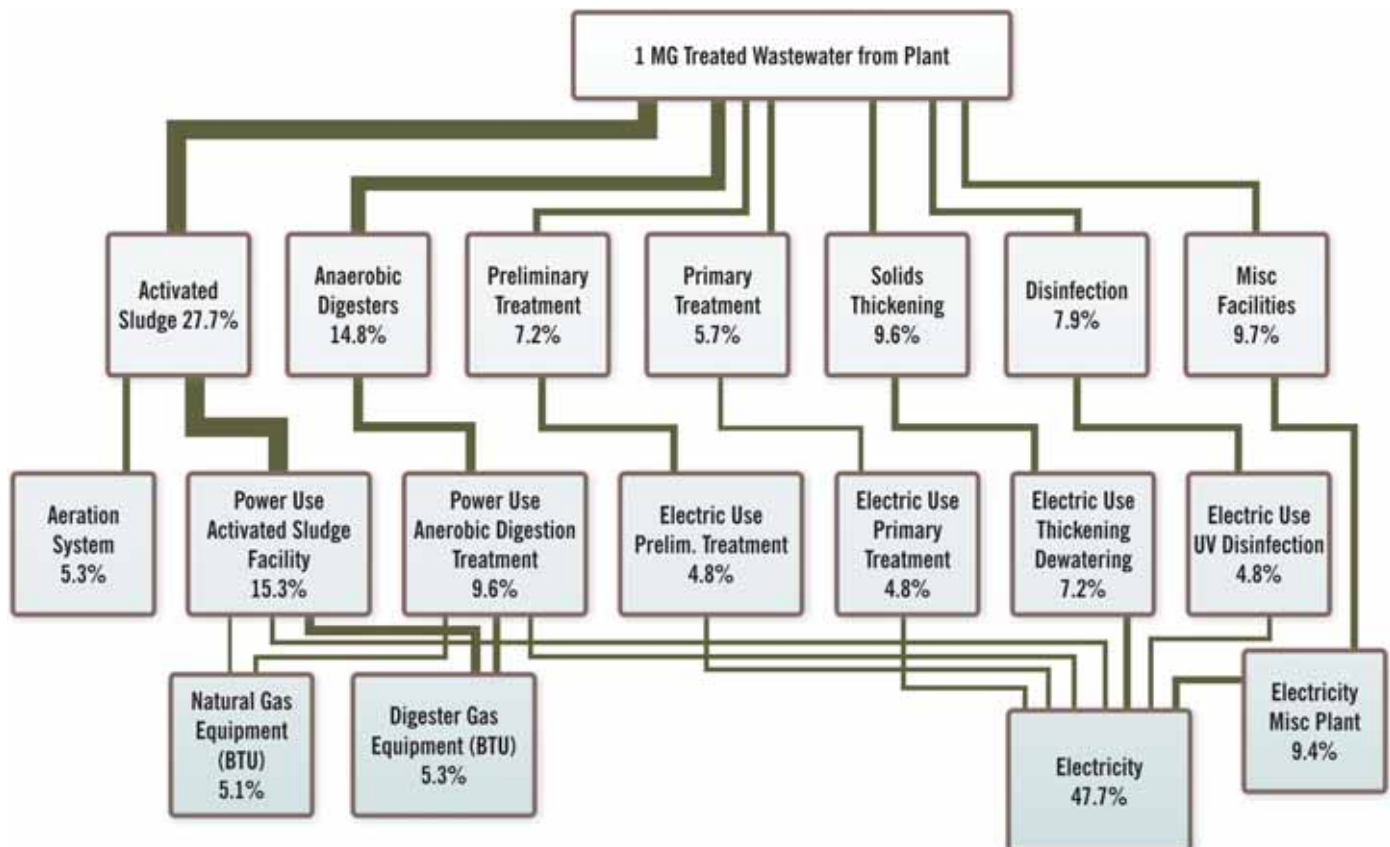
1 MG Treated Wastewater from Plant

Activated Sludge 27.7%

Anaerobic Digesters 14.8%

Preliminary Treatment 7.2%

Primary Treatment 5.7%

Solids Thickening 9.6%

Disinfection 7.9%

Misc Facilities 9.7%

Aeration System 5.3%

Power Use Activated Sludge Facility 15.3%

Power Use Anerobic Digestion Treatment 9.6%

Electric Use Prelim. Treatment 4.8%

Electric Use Primary Treatment 4.8%

Electric Use Thickening Dewatering 7.2%

Electric Use UV Disinfection 4.8%

Natural Gas Equipment (BTU) 5.1%

Digester Gas Equipment (BTU) 5.3%

Electricity 47.7%

Electricity Misc Plant 9.4%